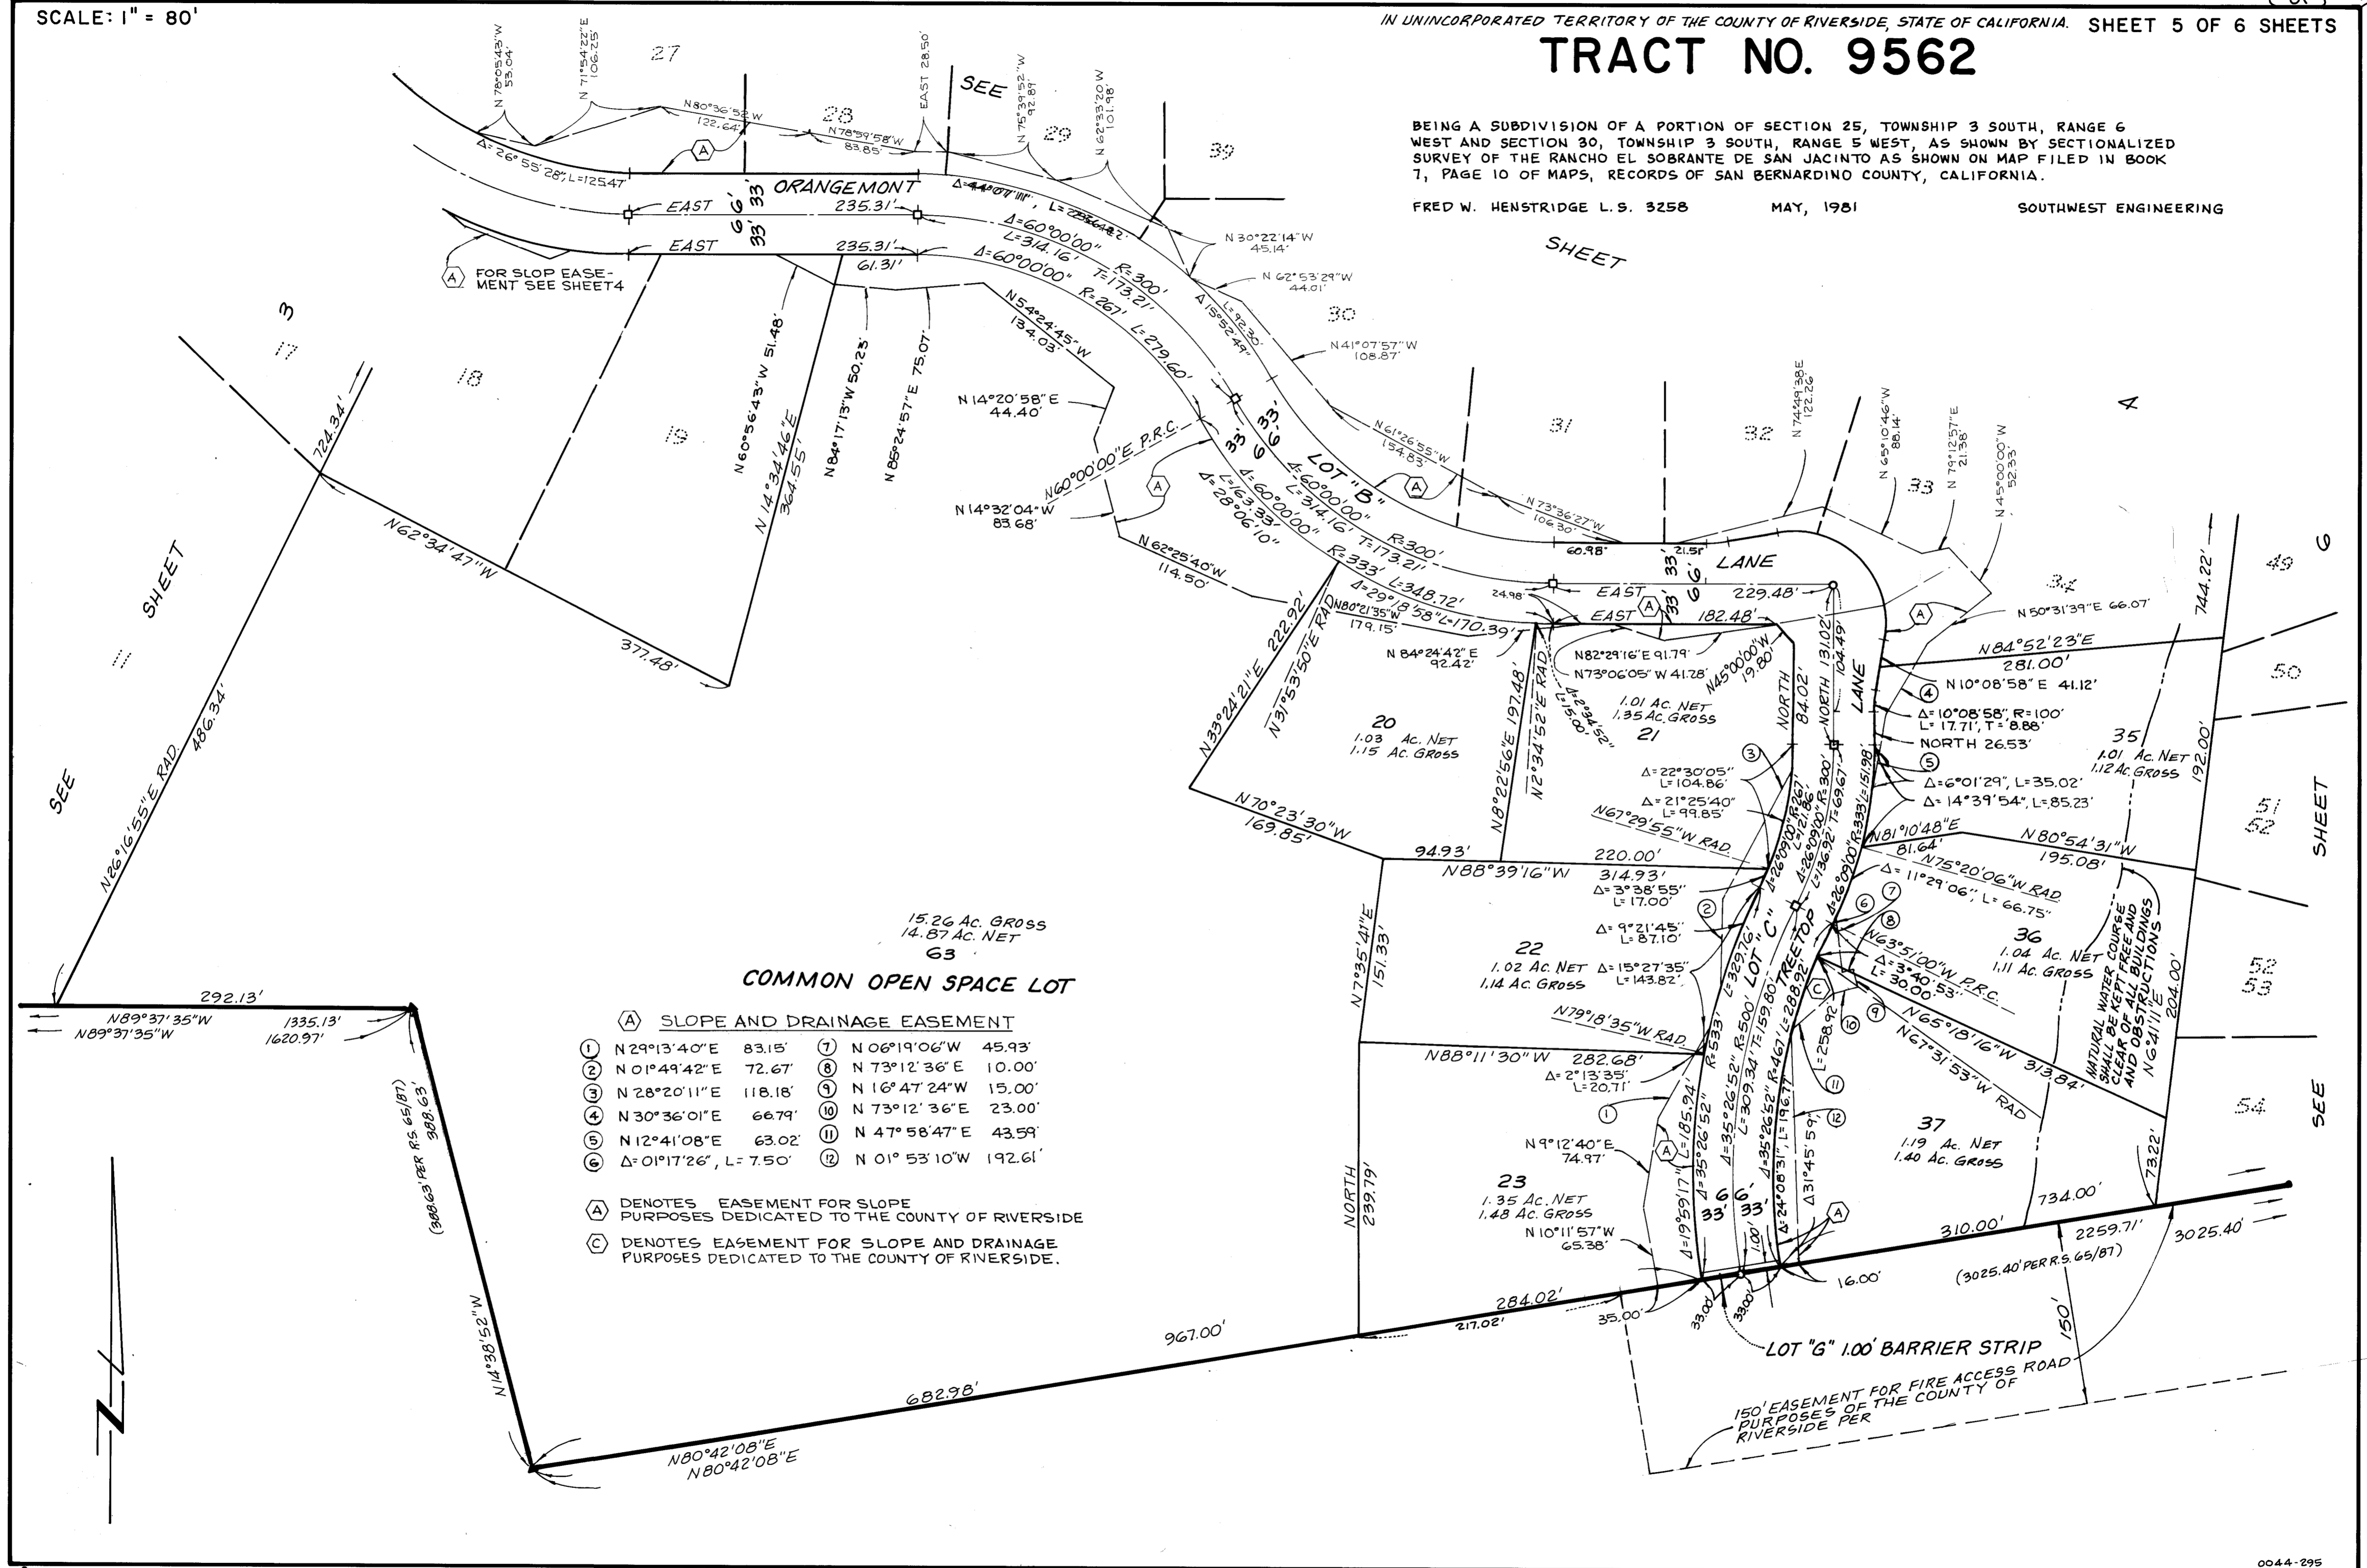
SCALE: 1" = 80'

IN UNINCORPORATED TERRITORY OF THE COUNTY OF RIVERSIDE, STATE OF CALIFORNIA. SHEET 5 OF 6 SHEETS

TRACT NO. 9562

BEING A SUBDIVISION OF A PORTION OF SECTION 25, TOWNSHIP 3 SOUTH, RANGE 6 WEST AND SECTION 30, TOWNSHIP 3 SOUTH, RANGE 5 WEST, AS SHOWN BY SECTIONALIZED SURVEY OF THE RANCHO EL SOBRANTE DE SAN JACINTO AS SHOWN ON MAP FILED IN BOOK 7, PAGE 10 OF MAPS, RECORDS OF SAN BERNARDINO COUNTY, CALIFORNIA.

FRED W. HENSTRIDGE L.S. 3258 MAY, 1981 SOUTHWEST ENGINEERING

SEE SHEET

SEE SHEET

SEE SHEET

ORANGEMONT

LOT "B"

LANE

TREETOP LANE

LOT "C"

A FOR SLOP EASEMENT SEE SHEET4

27 28 29 39 30 31 32 33 34 4 3 17 18 19 49 6 50 51 52 52 53 54

N 78°05'43"W 53.04'
N 71°54'22"E 106.25'
N80°36'52"W 122.64'
N78°59'58"W 83.85'
EAST 28.50'
N 76°39'52"W 92.89'
N 62°33'20"W 101.98'
Δ=26°55'28", L=125.47'
Δ=44°07'11", L=236.44'
EAST 235.31'
EAST 235.31'
61.31'
Δ=60°00'00" L=314.16' R=300' T=173.21'
Δ=60°00'00" R=261' L=279.60'
N 30°22'14"W 45.14'
N 62°53'29"W 44.01'
Δ=15°52'49" L=92.30'
N41°07'57"W 108.87'
N54°24'45"W 134.03'
N 60°56'43"W 51.48'
N 84°17'13"W 50.23'
N 85°24'57"E 75.07'
N 14°34'46"E 364.55'
N 14°20'58"E 44.40'
N60°00'00"E P.R.C.
N 14°32'04"W 83.68'
N61°26'55"W 154.83'
N 74°49'38"E 122.26'
N 65°10'46"W 88.14'
N 79°12'57"E 21.38'
N 45°00'00"W 52.33'
N73°36'27"W 106.30'
Δ=60°00'00" L=314.16' T=173.21' R=300'
Δ=60°00'00" L=163.33'
Δ=28°06'10" R=333' L=348.72'
Δ=29°18'58" L=170.39'
N 62°25'40"W 114.50'
724.34'
N62°34'47"W
377.48'
N 26°16'55"E RAD. 486.34'
60.98' 21.51'
EAST 229.48'
24.98'
EAST 182.48'
N80°21'35"W 179.15'
N 33°24'21"E 222.92'
N 31°53'50"E RAD.
N 84°24'42"E 92.42'
N82°29'16"E 91.79'
N73°06'05"W 41.28'
N45°00'00"W 19.80'
Δ=2°34'52" L=15.00'
NORTH 84.02'
NORTH 131.02'
104.49'
N 50°31'39"E 66.07'
N 84°52'23"E 281.00'
744.22'
N 10°08'58"E 41.12'
Δ=10°08'58", R=100' L=17.71', T=8.88'
NORTH 26.53'
Δ=6°01'29", L=35.02'
Δ=14°39'54", L=85.23'
35 1.01 Ac. NET 1.12 Ac. GROSS
192.00'
20 1.03 Ac. NET 1.15 Ac. Gross
1.01 Ac. NET 1.35 Ac. GROSS 21
N8°22'56"E 197.48'
N2°34'52"E RAD.
Δ=22°30'05" L=104.86'
Δ=21°25'40" L=99.85'
N67°29'55"W RAD.
Δ=26°09'10" R=267' L=121.86'
Δ=26°09'10" R=300' L=136.92' T=69.67'
Δ=26°09'00" R=333' L=151.98'
N81°10'48"E 81.64'
N 80°54'31"W 195.08'
N76°20'06"W RAD.
Δ=11°29'06", L=66.75"
N 70°23'30"W 169.85'
94.93'
220.00'
N88°39'16"W 314.93'
Δ=3°38'55" L=17.00'
Δ=9°21'45" L=87.10'
22 1.02 Ac. NET 1.14 Ac. GROSS
Δ=15°27'35" L=143.82'
N 7°35'41"E 151.33'
N79°18'35"W RAD.
L=329.76'
N63°51'00"W P.R.C.
Δ=3°40'53" L=30.00'
36 1.04 Ac. NET 1.11 Ac. GROSS
NATURAL WATER COURSE SHALL BE KEPT FREE AND CLEAR OF ALL BUILDINGS AND OBSTRUCTIONS
N 6°41'11"E 204.00'
N65°18'16"W 313.84'
N67°31'53"W RAD
N88°11'30"W 282.68'
Δ=2°13'35" L=20.71'
R=533'
Δ=35°26'52" R=500' L=309.34' T=159.80'
Δ=35°26'52" R=467' L=288.92'
L=258.92
Δ31°45'59"
Δ=24°08'31" L=196.77'
37 1.19 Ac. NET 1.40 Ac. GROSS
N 9°12'40"E 74.97'
Δ=19°59'17" L=185.94'
23 1.35 Ac. NET 1.48 Ac. GROSS
N 10°11'57"W 65.38'
NORTH 239.79'
66' 33' 33'
1.00'
734.00'
73.22'
310.00'
2259.71'
3025.40'
(3025.40' PER R.S. 65/87)
150'
16.00'
284.02'
217.02'
35.00'
33.00'
33.00'
967.00'
LOT "G" 1.00' BARRIER STRIP
150' EASEMENT FOR FIRE ACCESS ROAD PURPOSES OF THE COUNTY OF RIVERSIDE PER
15.26 Ac. GROSS
14.87 Ac. NET
63
COMMON OPEN SPACE LOT
292.13'
N89°37'35"W
N89°37'35"W
1335.13'
1620.97'
(388.63' PER R.S. 65/87) 388.63'
N14°38'52"W
682.98'
N80°42'08"E
N80°42'08"E

A SLOPE AND DRAINAGE EASEMENT

| | | | | | |
|---|---|---|---|---|---|
| 1 | N 29°13'40"E | 83.15' | 7 | N 06°19'06"W | 45.93' |
| 2 | N 01°49'42"E | 72.67' | 8 | N 73°12'36"E | 10.00' |
| 3 | N 28°20'11"E | 118.18' | 9 | N 16°47'24"W | 15.00' |
| 4 | N 30°36'01"E | 66.79' | 10 | N 73°12'36"E | 23.00' |
| 5 | N 12°41'08"E | 63.02' | 11 | N 47°58'47"E | 43.59' |
| 6 | Δ=01°17'26", L=7.50' | | 12 | N 01°53'10"W | 192.61' |

A DENOTES EASEMENT FOR SLOPE PURPOSES DEDICATED TO THE COUNTY OF RIVERSIDE

C DENOTES EASEMENT FOR SLOPE AND DRAINAGE PURPOSES DEDICATED TO THE COUNTY OF RIVERSIDE.

0044-295